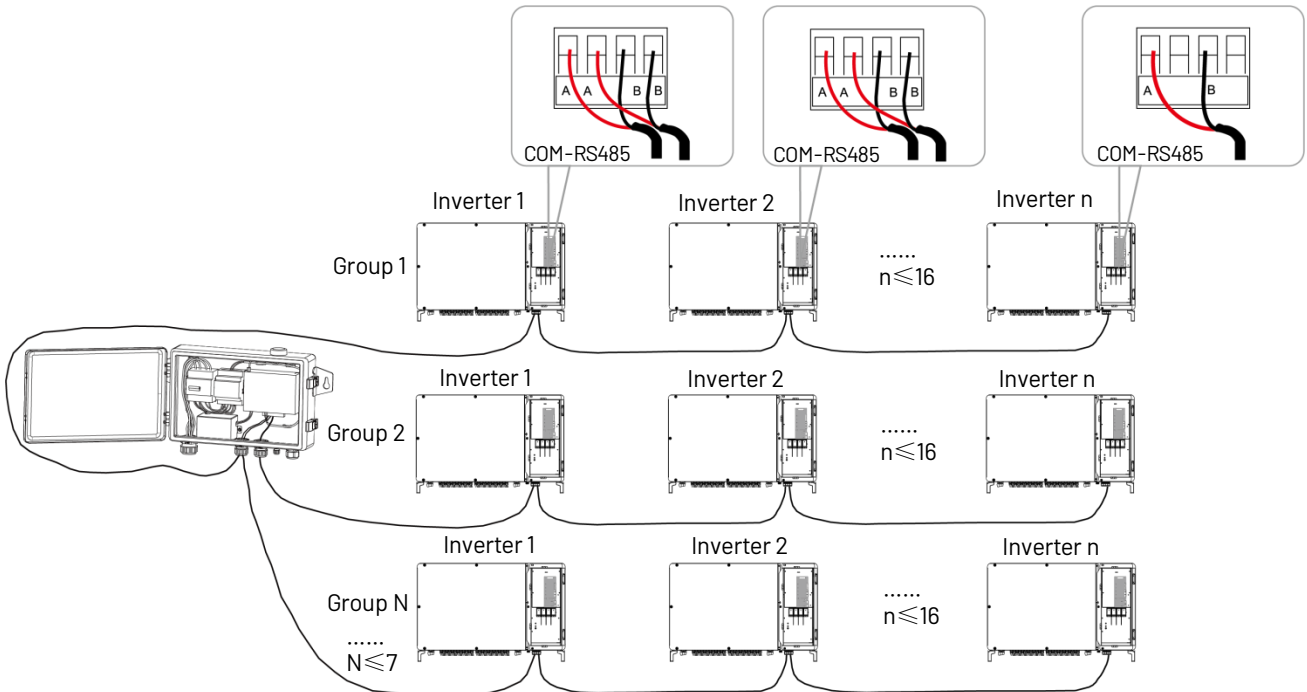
A A B B
COM-RS485

A A B B
COM-RS485

A B
COM-RS485

Inverter 1
Inverter 2
Inverter n

Group 1
......
n≤16

Inverter 1
Inverter 2
Inverter n

Group 2
......
n≤16

Inverter 1
Inverter 2
Inverter n

Group N
......
n≤16

......
N≤7